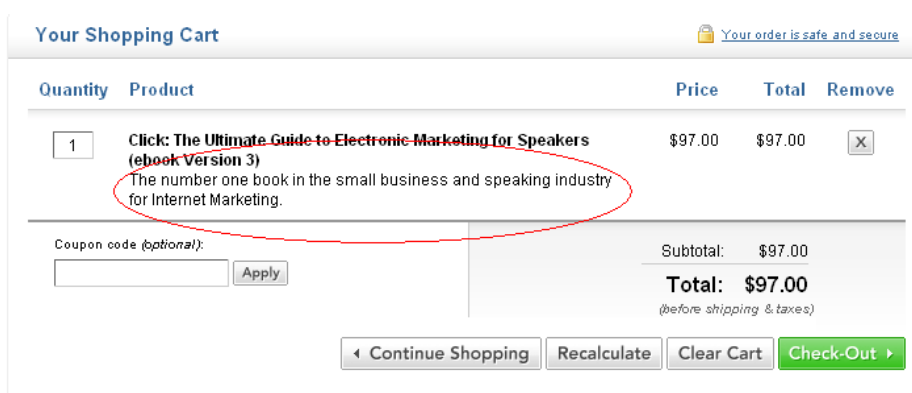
Your Shopping Cart

Your order is safe and secure

| Quantity | Product | Price | Total | Remove |
|---|---|---|---|---|
| 1 | Click: The Ultimate Guide to Electronic Marketing for Speakers (ebook Version 3) The number one book in the small business and speaking industry for Internet Marketing. | $97.00 | $97.00 | X |

Coupon code (optional):

Apply

Subtotal: $97.00

Total: $97.00

(before shipping & taxes)

◂ Continue Shopping

Recalculate

Clear Cart

Check-Out ▸